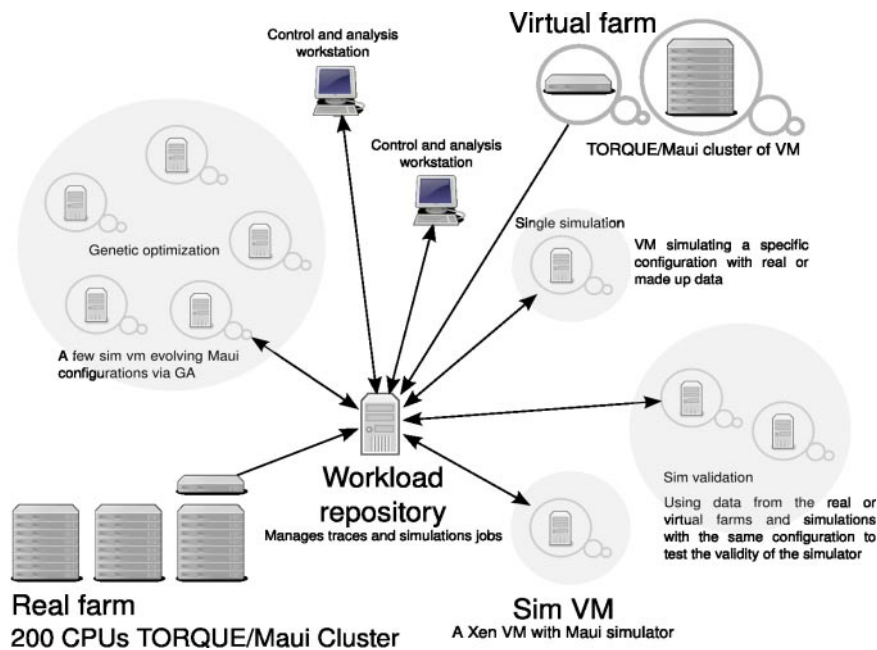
Control and analysis workstation

Virtual farm

TORQUE/Maui cluster of VM

Control and analysis workstation

Genetic optimization

Single simulation

VM simulating a specific configuration with real or made up data

A few sim vm evolving Maui configurations via GA

Sim validation

Using data from the real or virtual farms and simulations with the same configuration to test the validity of the simulator

Workload repository
Manages traces and simulations jobs

Real farm
200 CPUs TORQUE/Maui Cluster

Sim VM
A Xen VM with Maui simulator